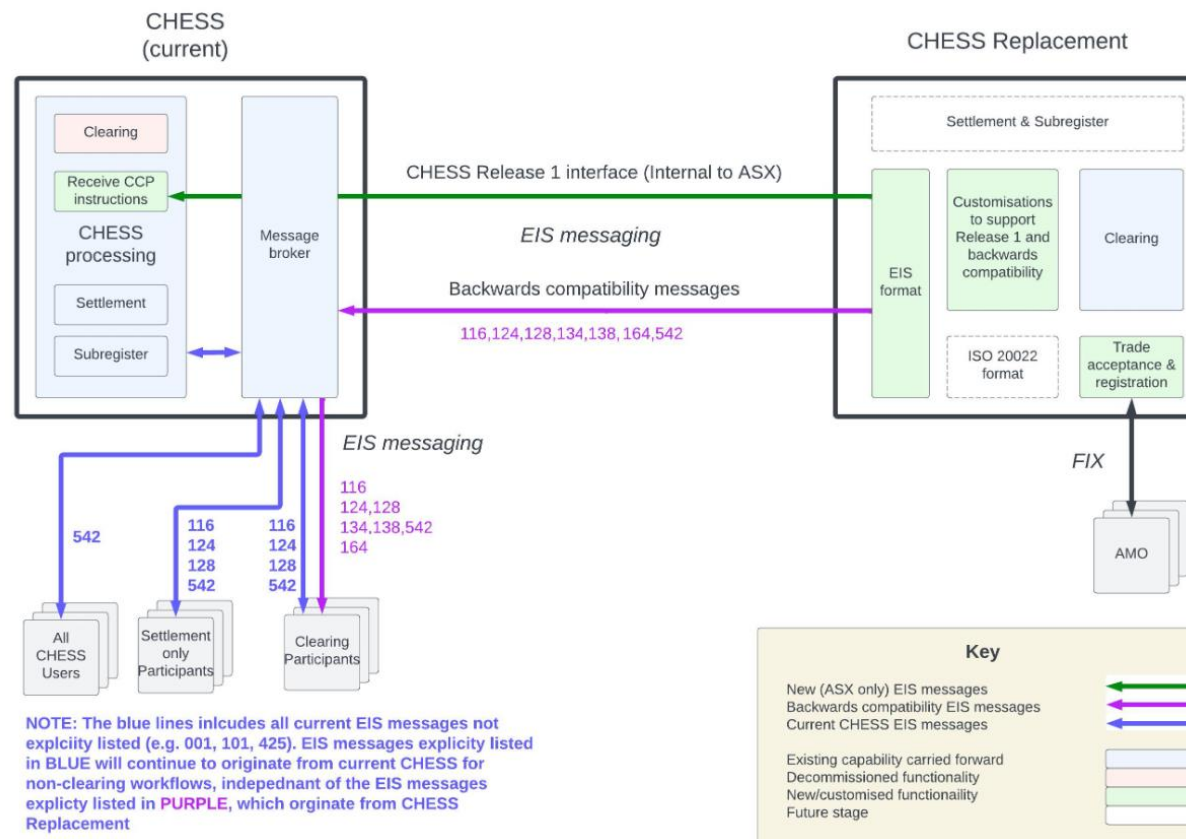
CHESS (current)

Clearing

Receive CCP instructions

CHESS processing

Settlement

Subregister

Message broker

CHESS Replacement

Settlement & Subregister

CHESS Release 1 interface (Internal to ASX)

EIS messaging

Backwards compatibility messages

116,124,128,134,138,164,542

EIS format

Customisations to support Release 1 and backwards compatibility

Clearing

ISO 20022 format

Trade acceptance & registration

FIX

AMO

EIS messaging

116
124,128
134,138,542
164

542

116
124
128
542

116
124
128
542

All CHESS Users

Settlement only Participants

Clearing Participants

NOTE: The blue lines inlcudes all current EIS messages not explciity listed (e.g. 001, 101, 425). EIS messages explicity listed in BLUE will continue to originate from current CHESS for non-clearing workflows, indepednant of the EIS messages explicty listed in PURPLE, which orginate from CHESS Replacement

Key

New (ASX only) EIS messages
Backwards compatibility EIS messages
Current CHESS EIS messages

Existing capability carried forward
Decommissioned functionality
New/customised functionaility
Future stage